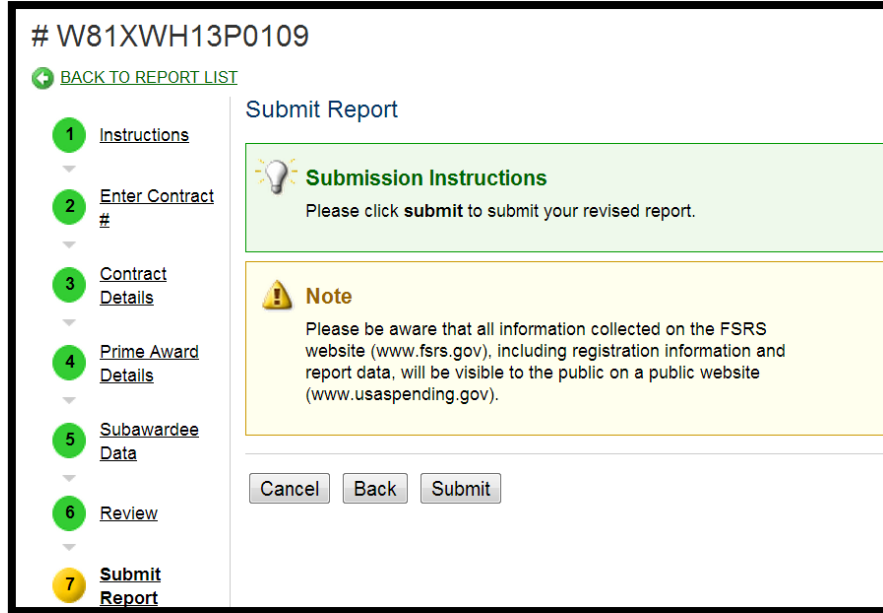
# W81XWH13P0109

BACK TO REPORT LIST

1 Instructions

2 Enter Contract #

3 Contract Details

4 Prime Award Details

5 Subawardee Data

6 Review

7 Submit Report

Submit Report

Submission Instructions

Please click **submit** to submit your revised report.

Note

Please be aware that all information collected on the FSRS website (www.fsrs.gov), including registration information and report data, will be visible to the public on a public website (www.usaspending.gov).

Cancel Back Submit